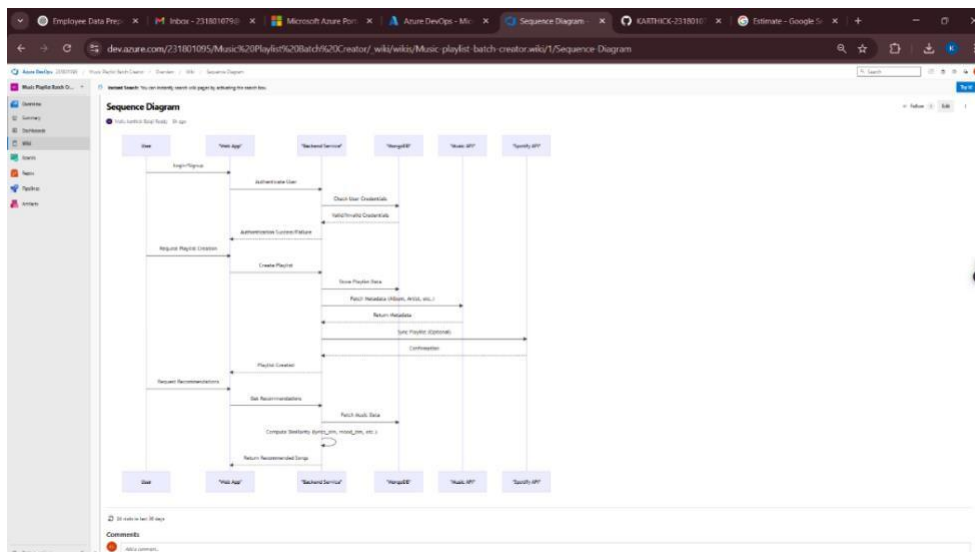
Employee Data Prep × | Inbox - 2318010790 × | Microsoft Azure Port × | Azure DevOps - Mic × | Sequence Diagram - × | KARTHICK-23180107 × | Estimate - Google S × | +

dev.azure.com/231801095/Music%20Playlist%20Batch%20Creator/_wiki/wikis/Music-playlist-batch-creator.wiki/1/Sequence-Diagram

Azure DevOps 231801095 / Music Playlist Batch Creator / Overview / Wiki / Sequence Diagram

Music Playlist Batch C...

Overview
Summary
Dashboards
Wiki
Boards
Repos
Pipelines
Artifacts

Instant Search: You can instantly search wiki pages by activating the search box.

Sequence Diagram

Follow | Edit

"User" "Web App" "Backend Service" "MongoDB" "Music API" "Spotify API"

Login/Signup
Authenticate User
Check User Credentials
Valid/Invalid Credentials
Authentication Success/Failure
Request Playlist Creation
Create Playlist
Store Playlist Data
Fetch Metadata (Album, Artist, etc.)
Return Metadata
Sync Playlist (Optional)
Confirmation
Playlist Created
Request Recommendations
Get Recommendations
Fetch Audio Data
Compute Similarity (lyrics_sim, mood_sim, etc.)
Return Recommended Songs

"User" "Web App" "Backend Service" "MongoDB" "Music API" "Spotify API"

Comments
Add a comment...